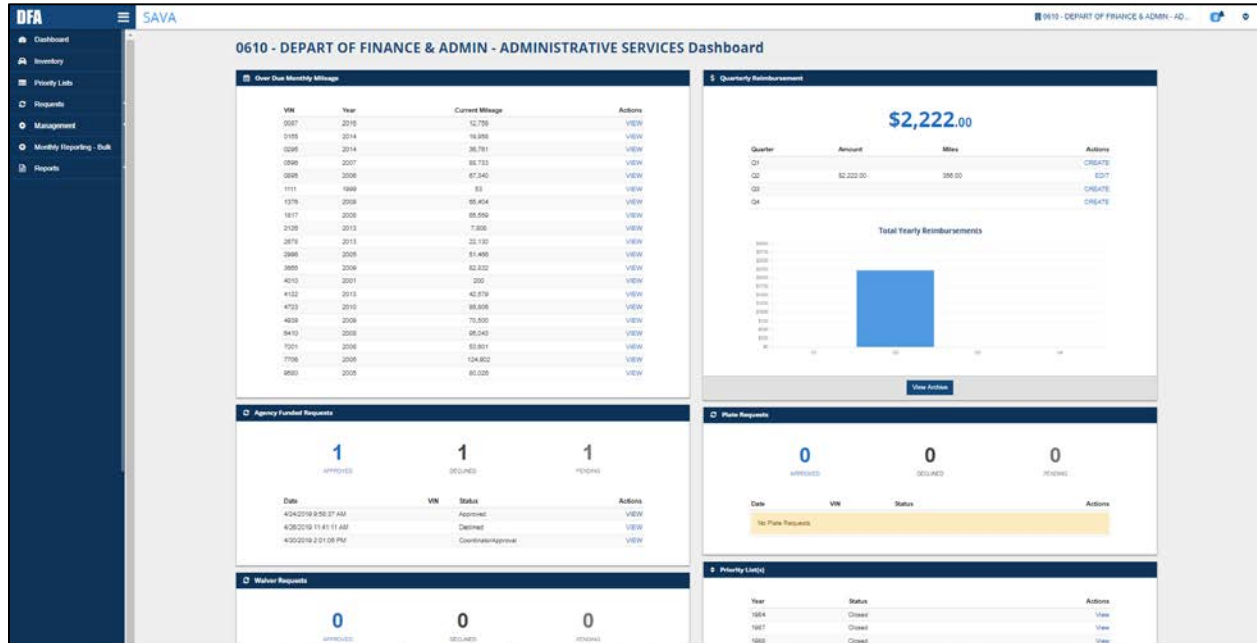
DFA
SAVA
0610 - DEPART OF FINANCE & ADMIN - AD...

Dashboard
Inventory
Priority Lists
Requests
Management
Monthly Reporting - Bulk
Reports

0610 - DEPART OF FINANCE & ADMIN - ADMINISTRATIVE SERVICES Dashboard

Over Due Monthly Mileage

| VIN | Year | Current Mileage | Actions |
|---|---|---|---|
| 0087 | 2016 | 12,759 | VIEW |
| 0165 | 2014 | 19,958 | VIEW |
| 0296 | 2014 | 36,781 | VIEW |
| 0596 | 2007 | 88,733 | VIEW |
| 0698 | 2006 | 67,340 | VIEW |
| 1111 | 1999 | 53 | VIEW |
| 1376 | 2009 | 65,404 | VIEW |
| 1817 | 2009 | 65,569 | VIEW |
| 2128 | 2013 | 7,808 | VIEW |
| 2879 | 2013 | 22,130 | VIEW |
| 2986 | 2005 | 51,466 | VIEW |
| 3665 | 2009 | 62,932 | VIEW |
| 4010 | 2001 | 200 | VIEW |
| 4122 | 2013 | 42,879 | VIEW |
| 4723 | 2010 | 95,606 | VIEW |
| 4939 | 2009 | 70,500 | VIEW |
| 6410 | 2003 | 96,040 | VIEW |
| 7001 | 2006 | 53,801 | VIEW |
| 7706 | 2005 | 124,802 | VIEW |
| 9580 | 2005 | 80,026 | VIEW |

Quarterly Reimbursement

$2,222.00

| Quarter | Amount | Miles | Actions |
|---|---|---|---|
| Q1 | | | CREATE |
| Q2 | $2,222.00 | 356.00 | EDIT |
| Q3 | | | CREATE |
| Q4 | | | CREATE |

Total Yearly Reimbursements

View Archive

Agency Funded Requests

1 APPROVED
1 DECLINED
1 PENDING

| Date | VIN | Status | Actions |
|---|---|---|---|
| 4/24/2019 9:58:37 AM | | Approved | VIEW |
| 4/26/2019 11:41:11 AM | | Declined | VIEW |
| 4/30/2019 2:01:06 PM | | CoordinatorApproval | VIEW |

Plate Requests

0 APPROVED
0 DECLINED
0 PENDING

| Date | VIN | Status | Actions |
|---|---|---|---|
| No Plate Requests | | | |

Waiver Requests

0 APPROVED
0 DECLINED
0 PENDING

Priority List(s)

| Year | Status | Actions |
|---|---|---|
| 1984 | Closed | View |
| 1987 | Closed | View |
| 1988 | Closed | View |